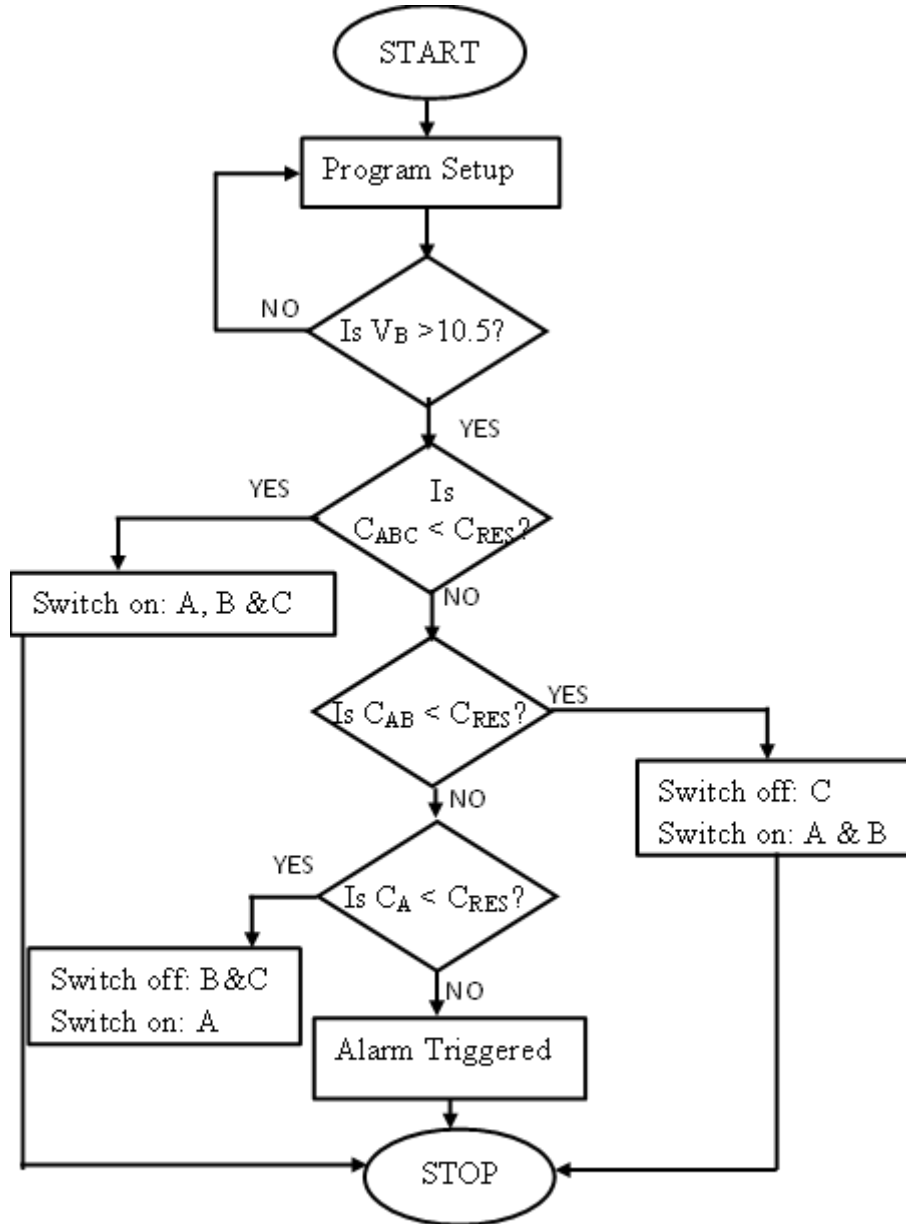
START

Program Setup

NO

Is $V_B > 10.5$?

YES

YES

Is $C_{ABC} < C_{RES}$?

Switch on: A, B &C

NO

Is $C_{AB} < C_{RES}$?

YES

Switch off: C
Switch on: A & B

NO

YES

Is $C_A < C_{RES}$?

Switch off: B&C
Switch on: A

NO

Alarm Triggered

STOP